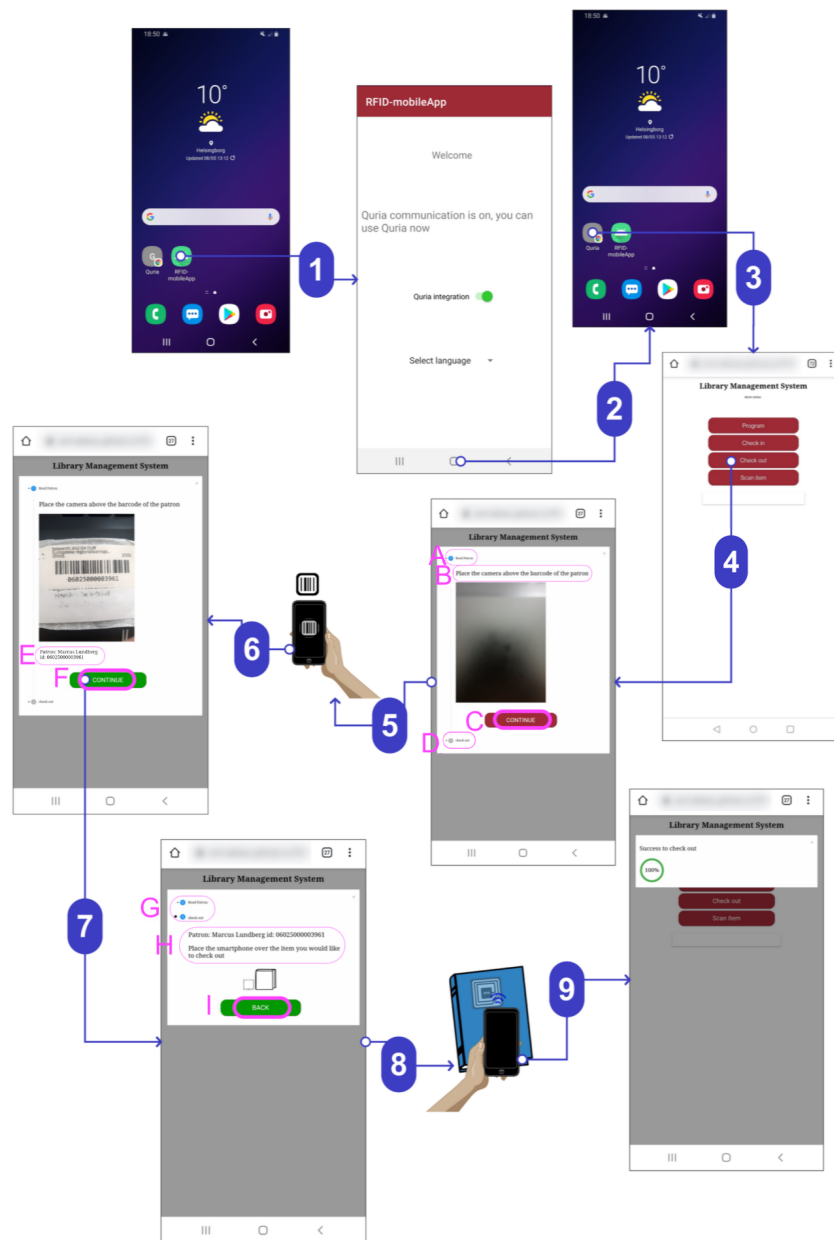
18:50

10°

Helsingborg
Updated 08/05 13:12

Quria
RFID-mobileApp

1

RFID-mobileApp

Welcome

Quria communication is on, you can use Quria now

Quria integration

Select language

18:50

10°

Helsingborg
Updated 08/05 13:12

Quria
RFID-mobileApp

3

2

Library Management System

Program
Check in
Check out
Scan item

4

Library Management System

Read Patron

Place the camera above the barcode of the patron

06025000003961

E Patron: Marcus Lundberg
id: 06025000003961

F CONTINUE

check out

6

5

Library Management System

A Read Patron

B Place the camera above the barcode of the patron

C CONTINUE

D check out

7

Library Management System

G Read Patron
check out

H Patron: Marcus Lundberg id: 06025000003961
Place the smartphone over the item you would like to check out

I BACK

8

9

Library Management System

Success to check out

100%

Check out
Scan item